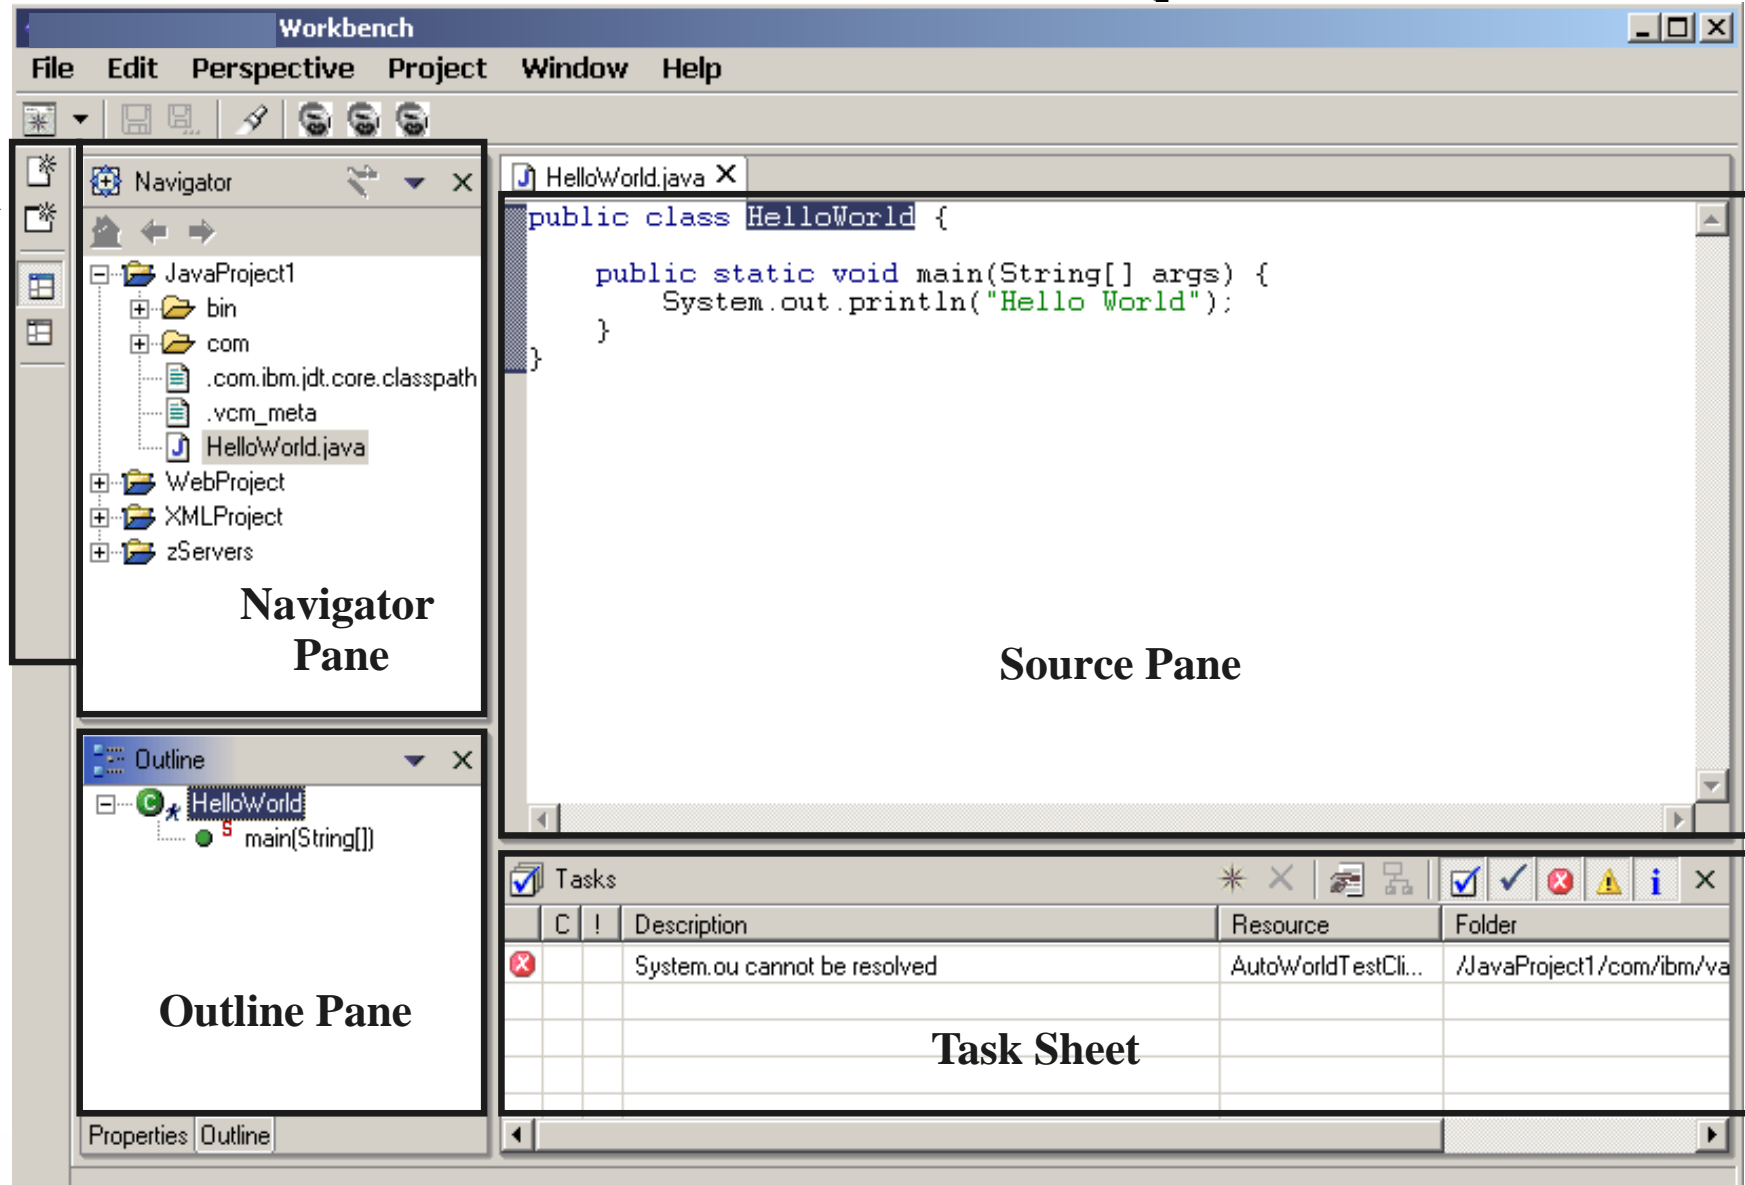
Workbench

File Edit Perspective Project Window Help

Navigator

JavaProject1
bin
com
.com.ibm.jdt.core.classpath
.vcm_meta
HelloWorld.java
WebProject
XMLProject
zServers

Navigator Pane

HelloWorld.java

public class HelloWorld {

public static void main(String[] args) {
System.out.println("Hello World");
}
}

Source Pane

Outline

HelloWorld
main(String[])

Outline Pane

Properties Outline

Tasks

| | C | ! | Description | Resource | Folder |
|---|---|---|---|---|---|
| | | | System.ou cannot be resolved | AutoWorldTestCli... | /JavaProject1/com/ibm/va |

Task Sheet